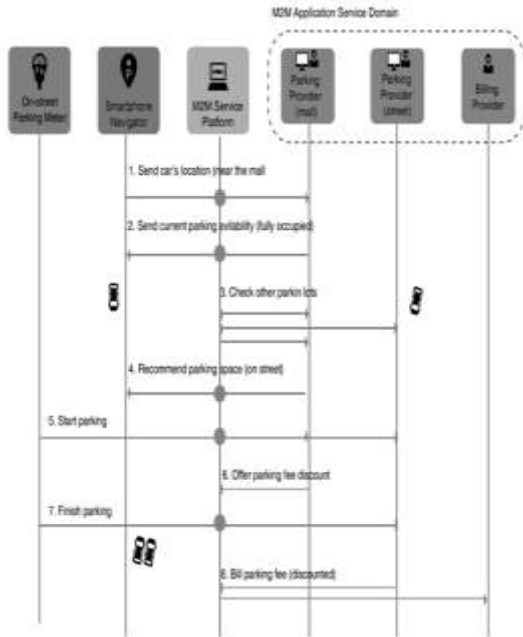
M2M Application Service Domain

On-street Parking Meter

Smartphone Navigator

M2M Service Platform

Parking Provider (mall)

Parking Provider (street)

Billing Provider

1. Send car's location (near the mall)

2. Send current parking availability (fully occupied)

3. Check other parkin lots

4. Recommend parking space (on street)

5. Start parking

6. Offer parking fee discount

7. Finish parking

8. Bill parking fee (discounted)